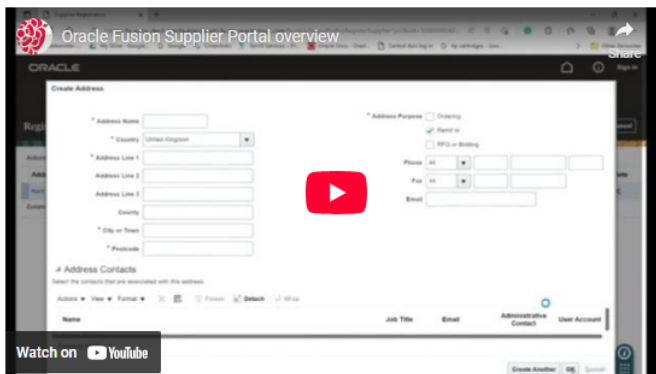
Oracle Fusion Supplier Portal overview

Share

ORACLE

Sign In

Create Address

* Address Name

* Country United Kingdom

* Address Line 1

Address Line 2

Address Line 3

County

* City or Town

* Postcode

* Address Purpose Ordering

Remit to

RFQ or Bidding

Phone

Fax

Email

Address Contacts

Select the contacts that are associated with this address.

Actions View Format Freeze Detach Wrap

| Name | Job Title | Email | Administrative Contact | User Account |
|---|---|---|---|---|

Create Another OK Cancel

Watch on YouTube